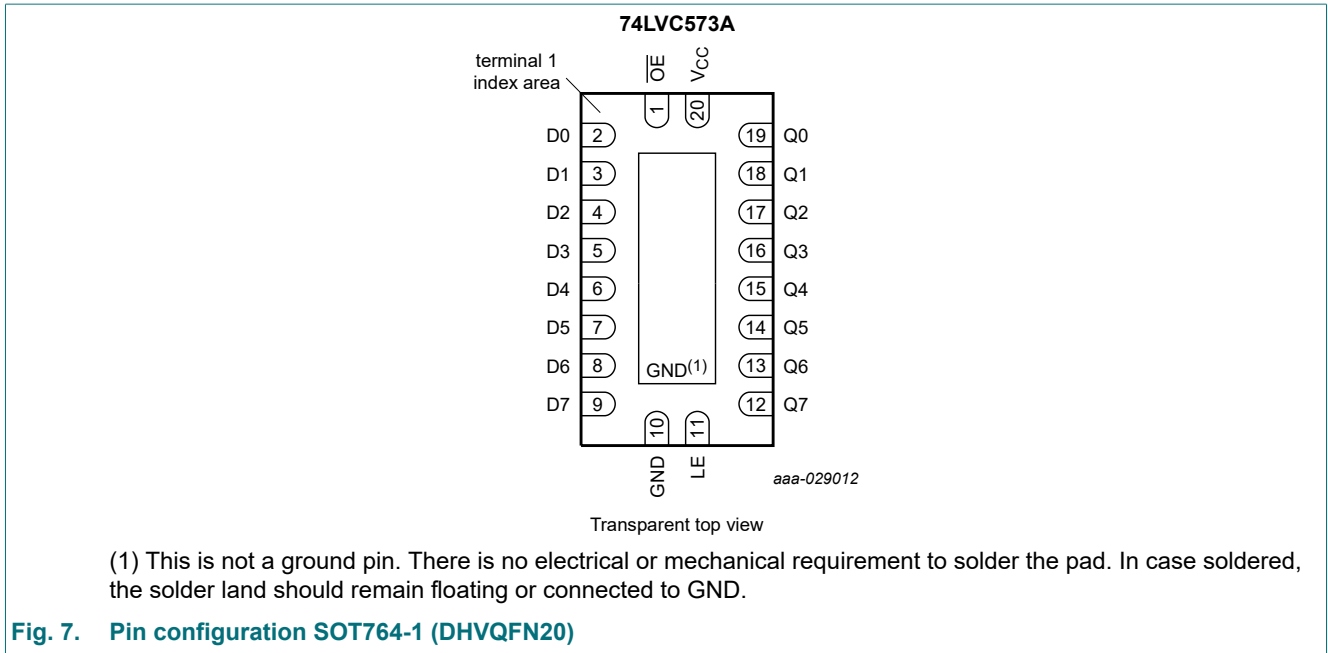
74LVC573A

terminal 1 index area

$\overline{OE}$ $V_{CC}$

1 20

D0 2 19 Q0
D1 3 18 Q1
D2 4 17 Q2
D3 5 16 Q3
D4 6 15 Q4
D5 7 14 Q5
D6 8 13 Q6
D7 9 12 Q7

GND$^{(1)}$

10 11

GND LE

aaa-029012

Transparent top view

(1) This is not a ground pin. There is no electrical or mechanical requirement to solder the pad. In case soldered, the solder land should remain floating or connected to GND.

Fig. 7. Pin configuration SOT764-1 (DHVQFN20)